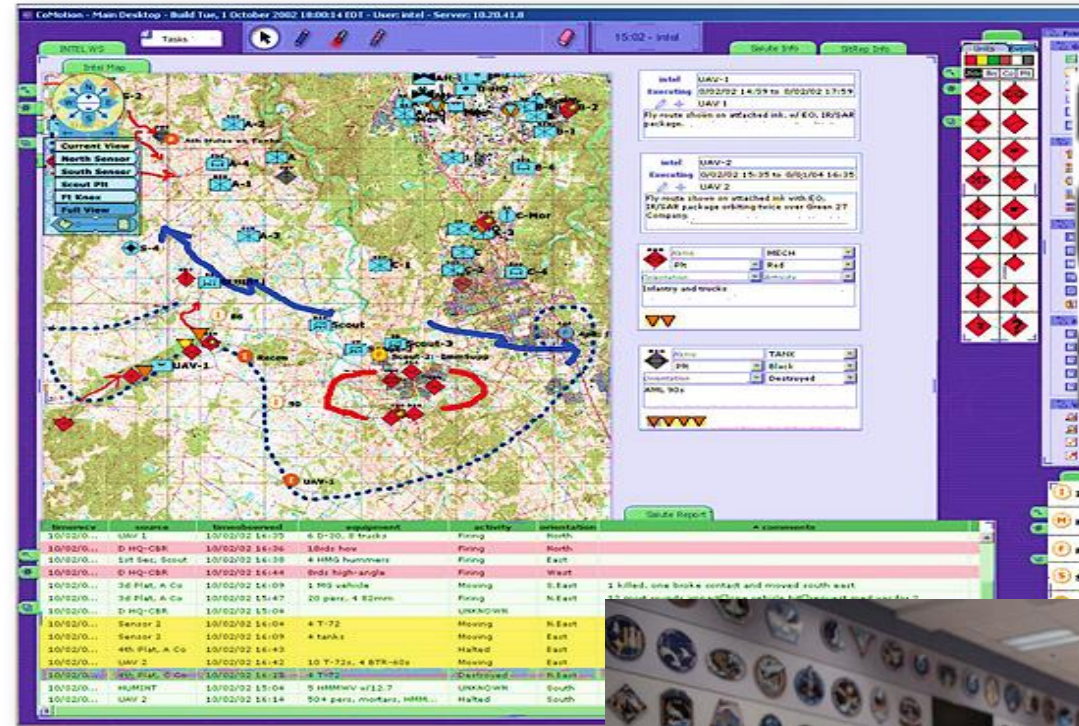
CoMotion - Main Desktop - Build Tue, 1 October 2002 18:00:14 EDT - User: intel - Server: 10.20.41.8

INTEL WS
Tasks
15:02 - intel
Salute Info
SitRep Info
Intel Map

Current View
North Sensor
South Sensor
Scout Pit
Ft Knox
Full View

S-3
A-2
A-4
A-1
A-3
S-4
C-Mor
C-3
C-1
C-4
S-2
D-HQ
B-1
Scout
Scout-3
Recon
UAV-1
UAV-2

intel UAV-1
Executing 0/02/02 14:59 to 0/02/02 17:59
UAV 1
Fly route shown on attached ink. w/ EO, IR/SAR package.

intel UAV-2
Executing 0/02/02 15:35 to 0/01/04 16:35
UAV 2
Fly route shown on attached ink with EO, IR/SAR package orbiting twice over Green 27 Company.

MECH
PN
Red
Infantry and trucks

TANK
PN
Black
Destroyed
AML 90s

Salute Report

| timerecv | source | timeobserved | equipment | activity | orientation | comments |
|---|---|---|---|---|---|---|
| 10/02/02... | UAV 1 | 10/02/02 16:35 | 6 D-30, 8 trucks | Firing | North | |
| 10/02/02... | D HQ-CBR | 10/02/02 16:36 | 18rdz how | Firing | North | |
| 10/02/02... | 1st Sec, Scout | 10/02/02 16:38 | 4 HMG hummers | Firing | East | |
| 10/02/02... | D HQ-CBR | 10/02/02 16:36 | 8rdz high-angle | Firing | West | |
| 10/02/02... | 3d Plat, A Co | 10/02/02 16:09 | 1 MG vehicle | Moving | S.East | 1 killed, one broke contact and moved south east |
| 10/02/02... | 3d Plat, A Co | 10/02/02 15:47 | 20 pers, 4 82mm | Firing | N.East | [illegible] |
| 10/02/02... | D HQ-CBR | 10/02/02 15:06 | | UNKNOWN | | |
| 10/02/02... | Sensor 2 | 10/02/02 16:04 | 4 T-72 | Moving | N.East | |
| 10/02/02... | Sensor 2 | 10/02/02 16:09 | 4 tanks | Moving | East | |
| 10/02/02... | 4th Plat, A Co | 10/02/02 16:43 | | Halted | East | |
| 10/02/02... | UAV 2 | 10/02/02 16:42 | 10 T-72s, 4 BTR-60s | Moving | East | |
| 10/02/02... | 2d Plat, C Co | 10/02/02 16:35 | 4 T-72 | Destroyed | N.East | |
| 10/02/02... | HUMINT | 10/02/02 15:04 | 5 HMMWV w/12.7 | UNKNOWN | South | |
| 10/02/02... | UAV 2 | 10/02/02 16:14 | 50+ pers, mortars, HMM... | Halted | South | |